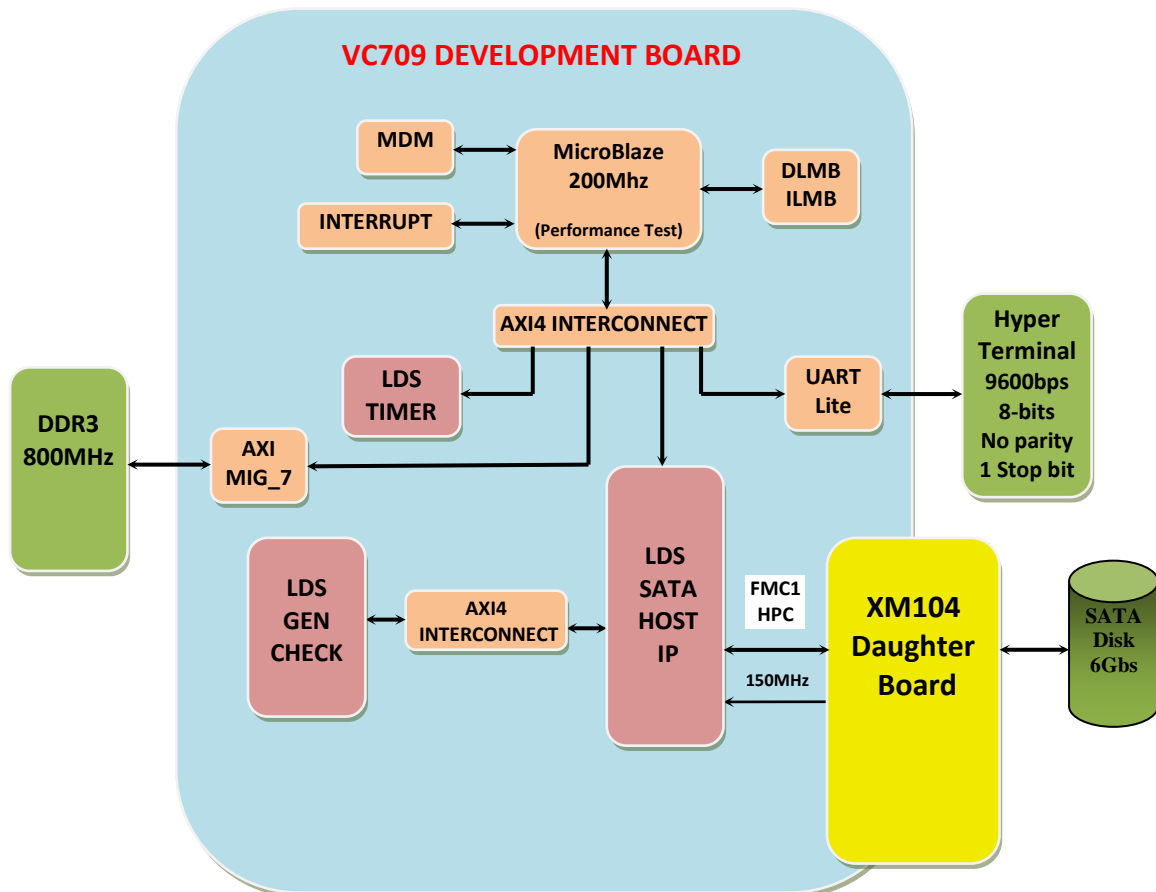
VC709 DEVELOPMENT BOARD

MDM

MicroBlaze
200Mhz
(Performance Test)

DLMB
ILMB

INTERRUPT

AXI4 INTERCONNECT

Hyper
Terminal
9600bps
8-bits
No parity
1 Stop bit

LDS
TIMER

UART
Lite

DDR3
800MHz

AXI
MIG_7

LDS
GEN
CHECK

AXI4
INTERCONNECT

LDS
SATA
HOST
IP

FMC1
HPC

150MHz

XM104
Daughter
Board

SATA
Disk
6Gbs